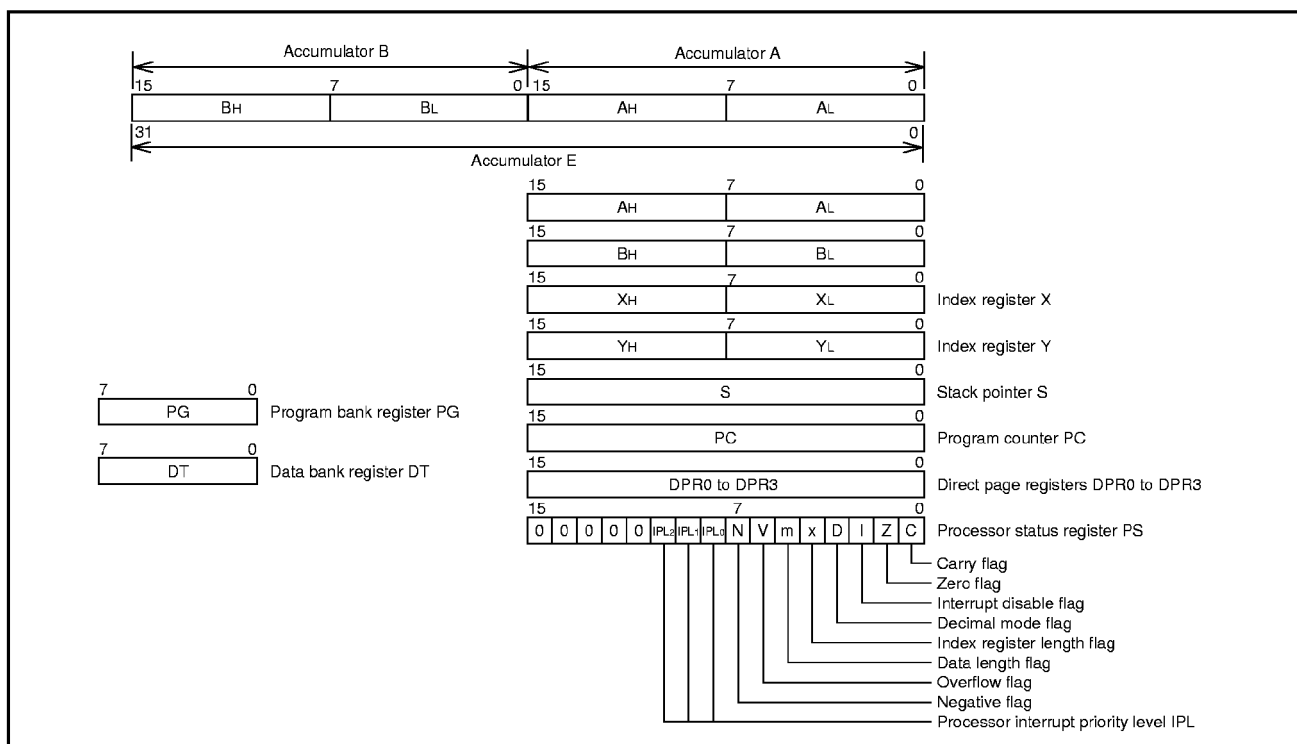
Accumulator B

Accumulator A

15 7 0 15 7 0

$B_H$ $B_L$ $A_H$ $A_L$

31 0

Accumulator E

15 7 0

$A_H$ $A_L$

15 7 0

$B_H$ $B_L$

15 7 0

$X_H$ $X_L$ Index register X

15 7 0

$Y_H$ $Y_L$ Index register Y

15 0

S Stack pointer S

7 0

PG Program bank register PG

15 0

PC Program counter PC

7 0

DT Data bank register DT

15 0

DPR0 to DPR3 Direct page registers DPR0 to DPR3

15 7 0

0 0 0 0 0 $IPL_2$ $IPL_1$ $IPL_0$ N V m x D I Z C Processor status register PS

Carry flag

Zero flag

Interrupt disable flag

Decimal mode flag

Index register length flag

Data length flag

Overflow flag

Negative flag

Processor interrupt priority level IPL